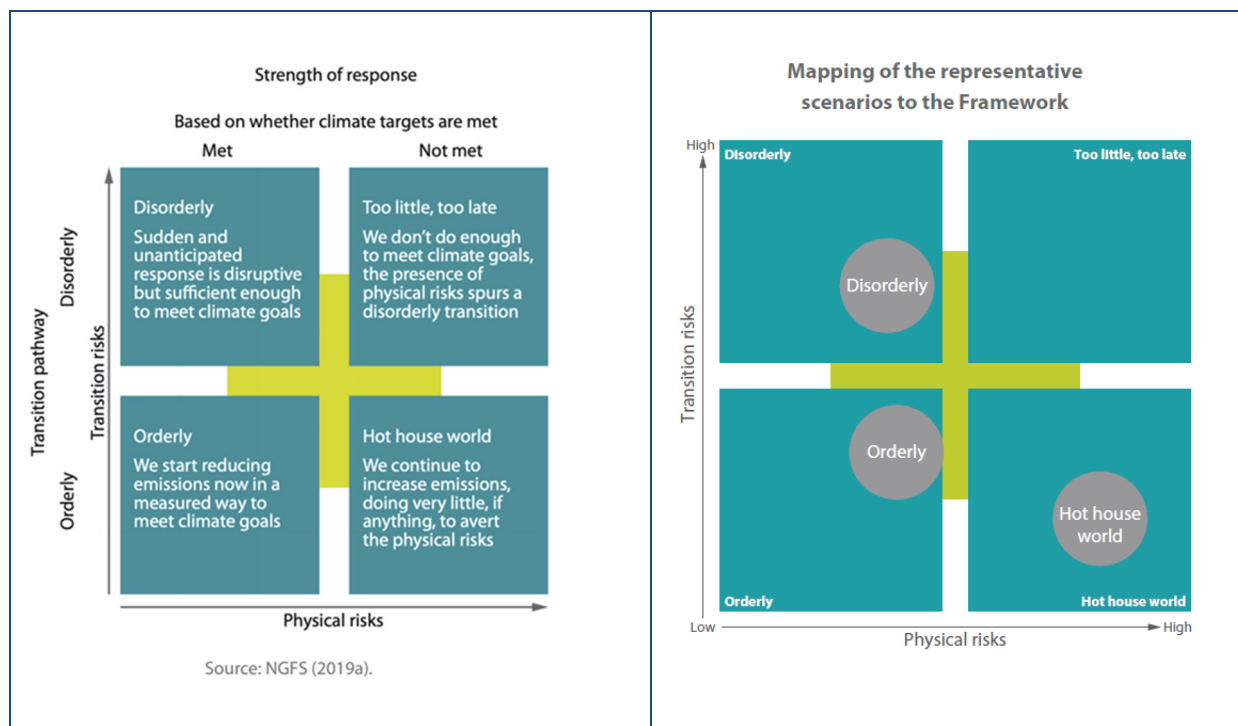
Strength of response

Based on whether climate targets are met

Met

Not met

Transition pathway

Disorderly

Orderly

Transition risks

Disorderly

Sudden and unanticipated response is disruptive but sufficient enough to meet climate goals

Too little, too late

We don't do enough to meet climate goals, the presence of physical risks spurs a disorderly transition

Orderly

We start reducing emissions now in a measured way to meet climate goals

Hot house world

We continue to increase emissions, doing very little, if anything, to avert the physical risks

Physical risks

Source: NGFS (2019a).

Mapping of the representative scenarios to the Framework

High

Disorderly

Too little, too late

Disorderly

Transition risks

Orderly

Hot house world

Orderly

Hot house world

Low

Physical risks

High